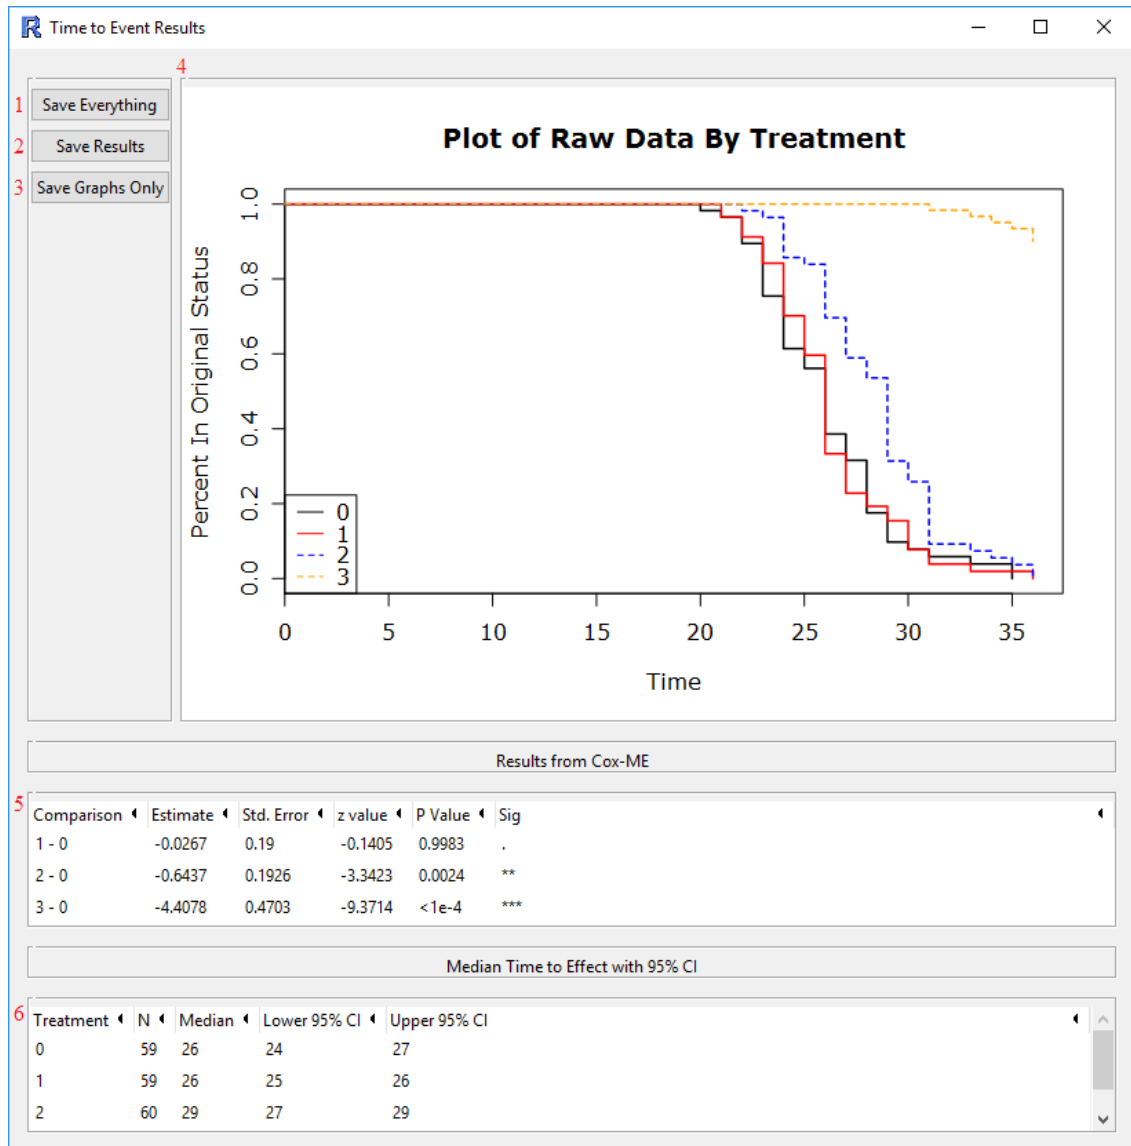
R Time to Event Results

1 Save Everything
2 Save Results
3 Save Graphs Only

4

Plot of Raw Data By Treatment

Percent In Original Status

1.0
0.8
0.6
0.4
0.2
0.0

0
1
2
3

0 5 10 15 20 25 30 35

Time

Results from Cox-ME

5

| Comparison | Estimate | Std. Error | z value | P Value | Sig |
|---|---|---|---|---|---|
| 1 - 0 | -0.0267 | 0.19 | -0.1405 | 0.9983 | . |
| 2 - 0 | -0.6437 | 0.1926 | -3.3423 | 0.0024 | ** |
| 3 - 0 | -4.4078 | 0.4703 | -9.3714 | <1e-4 | *** |

Median Time to Effect with 95% CI

6

| Treatment | N | Median | Lower 95% CI | Upper 95% CI |
|---|---|---|---|---|
| 0 | 59 | 26 | 24 | 27 |
| 1 | 59 | 26 | 25 | 26 |
| 2 | 60 | 29 | 27 | 29 |